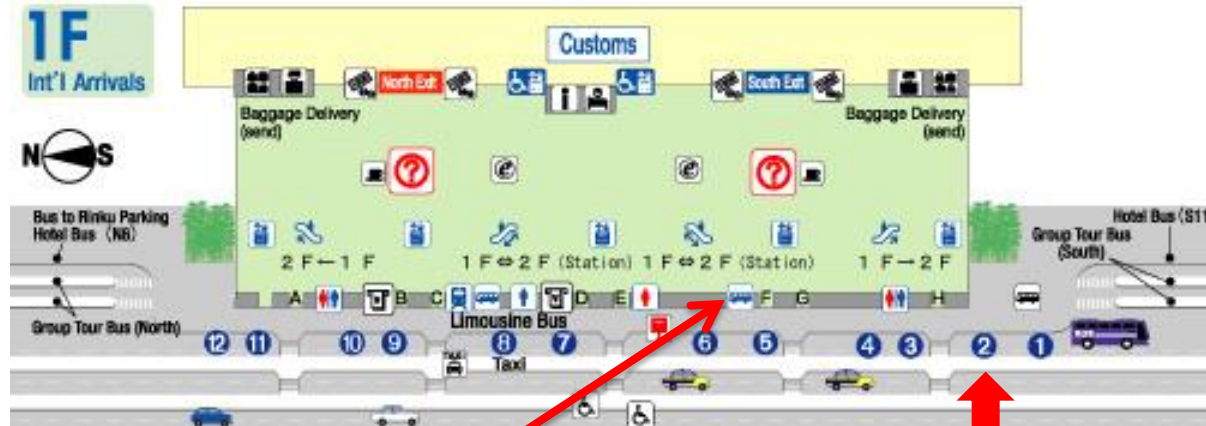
1F
Int'l Arrivals

Customs

North Exit
South Exit

Baggage Delivery (send)
Baggage Delivery (send)

N S

Bus to Rinku Parking Hotel Bus (N8)
Hotel Bus (S11
Group Tour Bus (South)
Group Tour Bus (North)

2 F ← 1 F
1 F ⇔ 2 F (Station)
1 F ⇔ 2 F (Station)
1 F → 2 F

A B C D E F G H

Limousine Bus

⑫ ⑪ ⑩ ⑨ ⑧ ⑦ ⑥ ⑤ ④ ③ ② ①

TAXI
Taxi